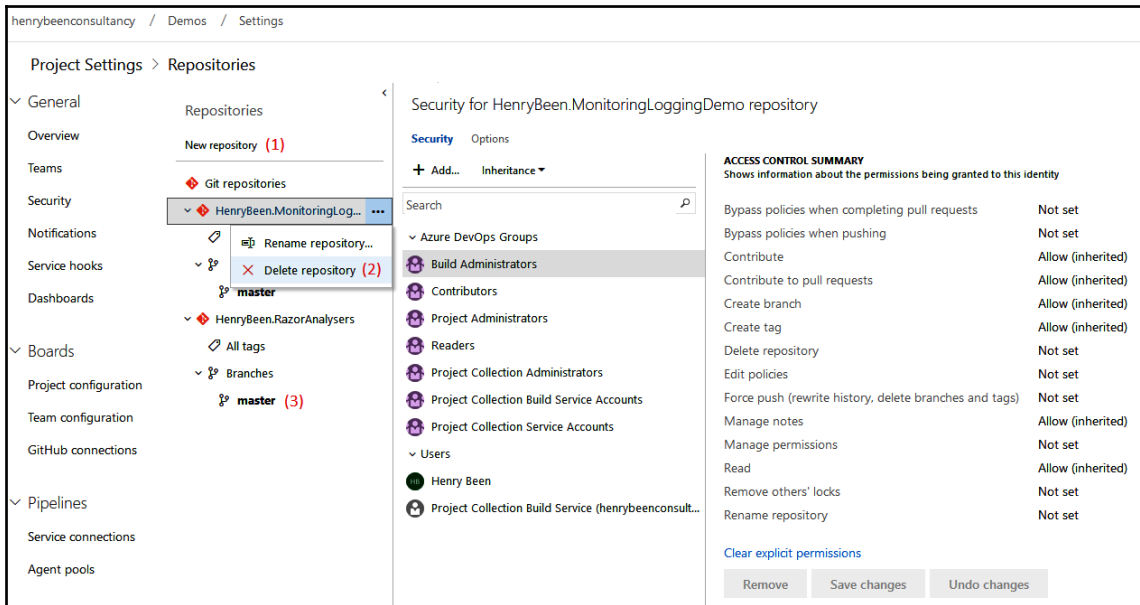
henrybeenconsultancy / Demos / Settings

Project Settings > Repositories

General
Overview
Teams
Security
Notifications
Service hooks
Dashboards

Boards
Project configuration
Team configuration
GitHub connections

Pipelines
Service connections
Agent pools

Repositories
New repository (1)
Git repositories
HenryBeen.MonitoringLog... ...
Rename repository...
Delete repository (2)
master
HenryBeen.RazorAnalysers
All tags
Branches
master (3)

Security for HenryBeen.MonitoringLoggingDemo repository

Security Options

+ Add... Inheritance

Search

Azure DevOps Groups
Build Administrators
Contributors
Project Administrators
Readers
Project Collection Administrators
Project Collection Build Service Accounts
Project Collection Service Accounts
Users
Henry Been
Project Collection Build Service (henrybeenconsult...

ACCESS CONTROL SUMMARY
Shows information about the permissions being granted to this identity

| | |
|---|---|
| Bypass policies when completing pull requests | Not set |
| Bypass policies when pushing | Not set |
| Contribute | Allow (inherited) |
| Contribute to pull requests | Allow (inherited) |
| Create branch | Allow (inherited) |
| Create tag | Allow (inherited) |
| Delete repository | Not set |
| Edit policies | Not set |
| Force push (rewrite history, delete branches and tags) | Not set |
| Manage notes | Allow (inherited) |
| Manage permissions | Not set |
| Read | Allow (inherited) |
| Remove others' locks | Not set |
| Rename repository | Not set |

Clear explicit permissions

Remove Save changes Undo changes